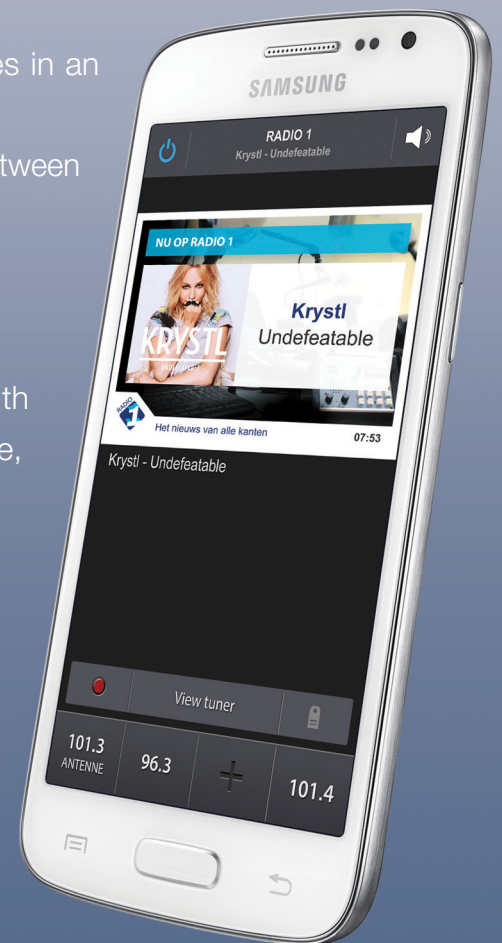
es in an

tween

th

e,

SAMSUNG

RADIO 1
Krystl - Undefeatable

NU OP RADIO 1

KRYSTL

Krystl
Undefeatable

RADIO 1

Het nieuws van alle kanten

07:53

Krystl - Undefeatable

View tuner

101.3
ANTENNE

96.3

+

101.4